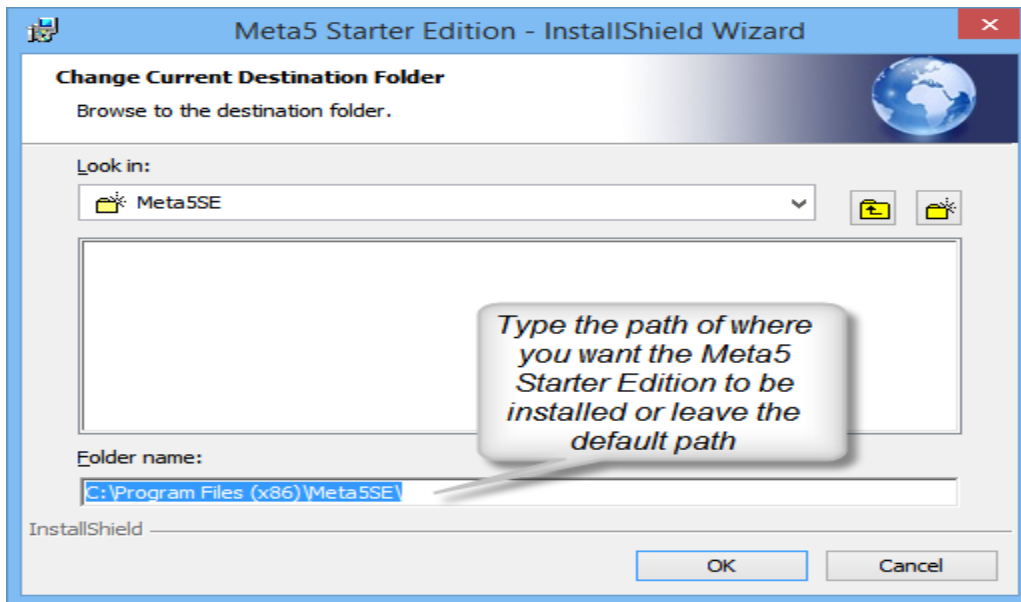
Meta5 Starter Edition - InstallShield Wizard

×

Change Current Destination Folder

Browse to the destination folder.

Look in:

Meta5SE

Type the path of where you want the Meta5 Starter Edition to be installed or leave the default path

Folder name:

C:\Program Files (x86)\Meta5SE\

InstallShield

OK

Cancel